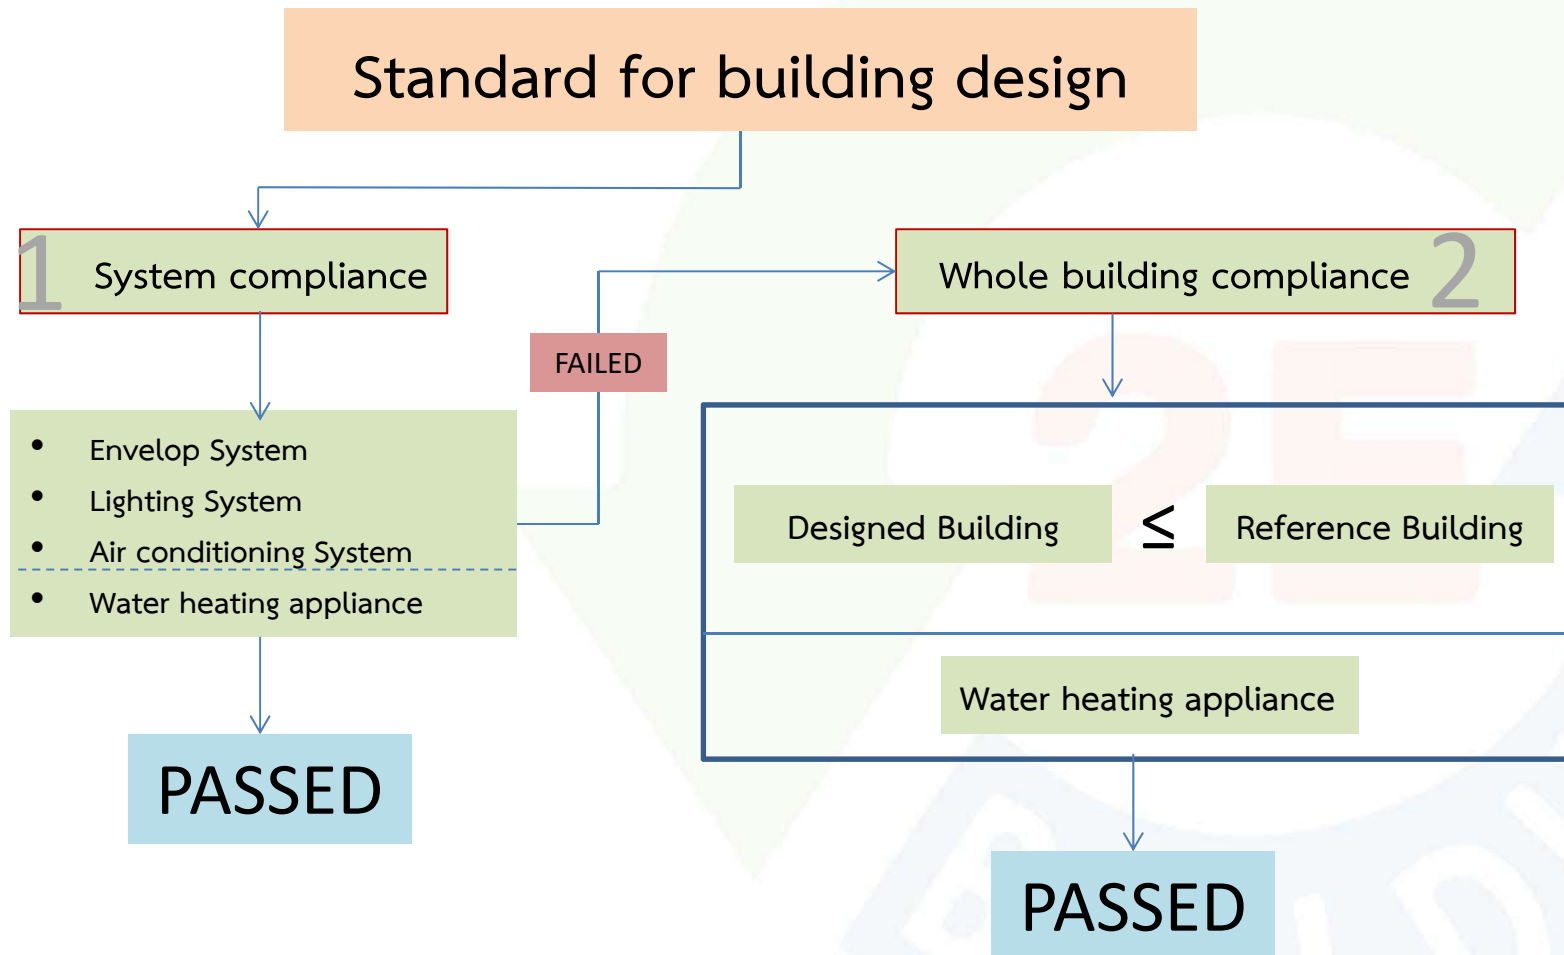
Standard for building design

1 System compliance

- Envelop System
- Lighting System
- Air conditioning System
- Water heating appliance

PASSED

FAILED

Whole building compliance 2

Designed Building $\leq$ Reference Building

Water heating appliance

PASSED